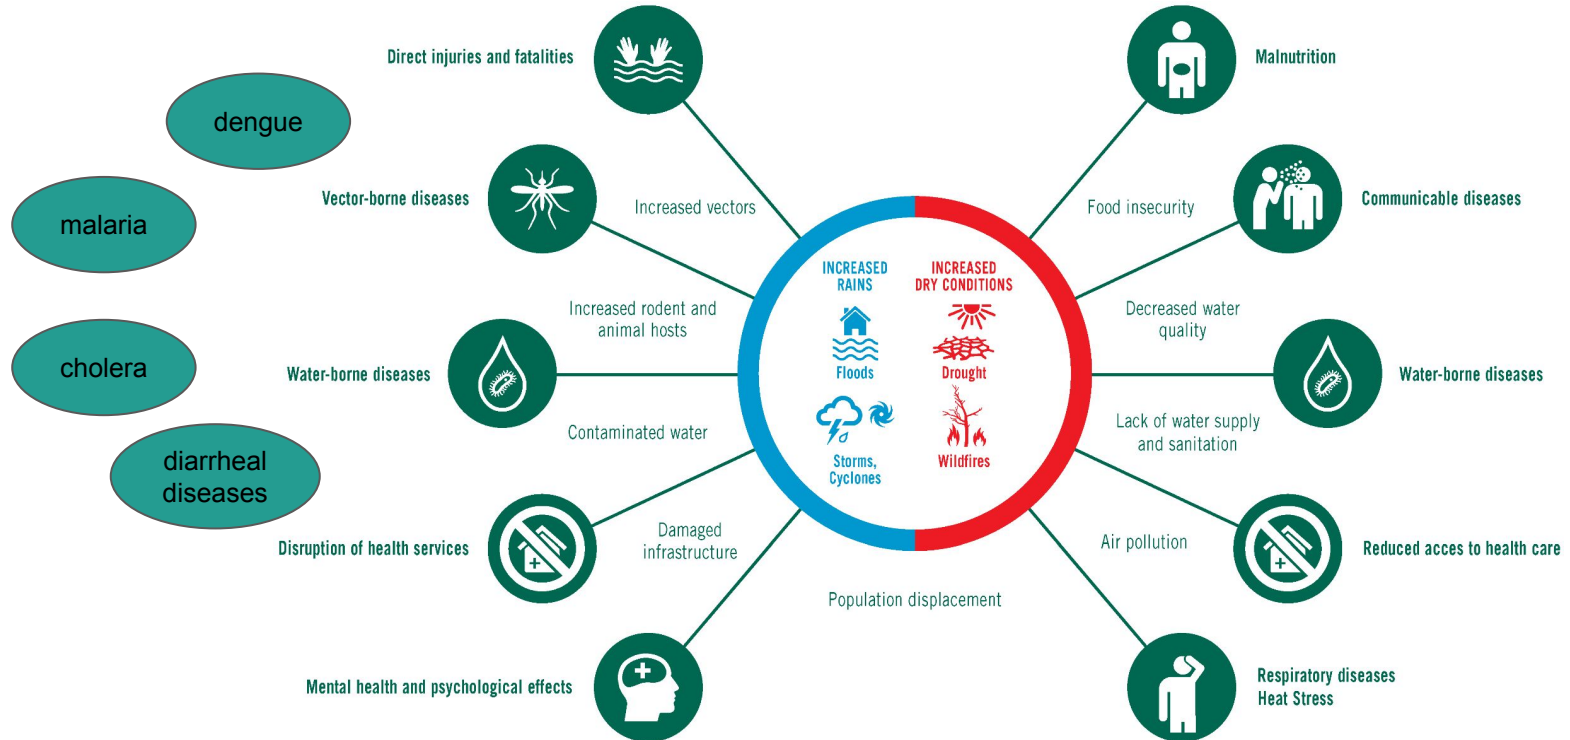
dengue

malaria

cholera

diarrheal diseases

Direct injuries and fatalities

Vector-borne diseases

Increased vectors

Increased rodent and animal hosts

Water-borne diseases

Contaminated water

Disruption of health services

Damaged infrastructure

Mental health and psychological effects

INCREASED RAINS

Floods

Storms, Cyclones

INCREASED DRY CONDITIONS

Drought

Wildfires

Population displacement

Malnutrition

Food insecurity

Communicable diseases

Decreased water quality

Water-borne diseases

Lack of water supply and sanitation

Air pollution

Reduced acces to health care

Respiratory diseases
Heat Stress